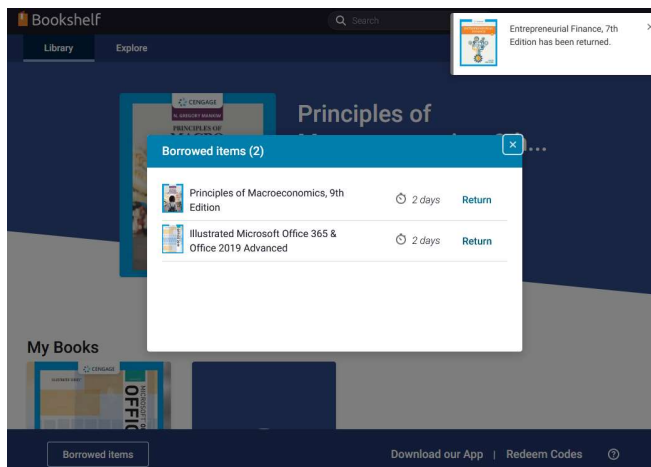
Bookshelf

Search

Entrepreneurial Finance, 7th Edition has been returned.

Library

Explore

CENGAGE

N. GREGORY MANKIW

PRINCIPLES OF

Principles of

Borrowed items (2)

Principles of Macroeconomics, 9th Edition

2 days

Return

Illustrated Microsoft Office 365 & Office 2019 Advanced

2 days

Return

My Books

CENGAGE

OFFICE

Borrowed items

Download our App | Redeem Codes